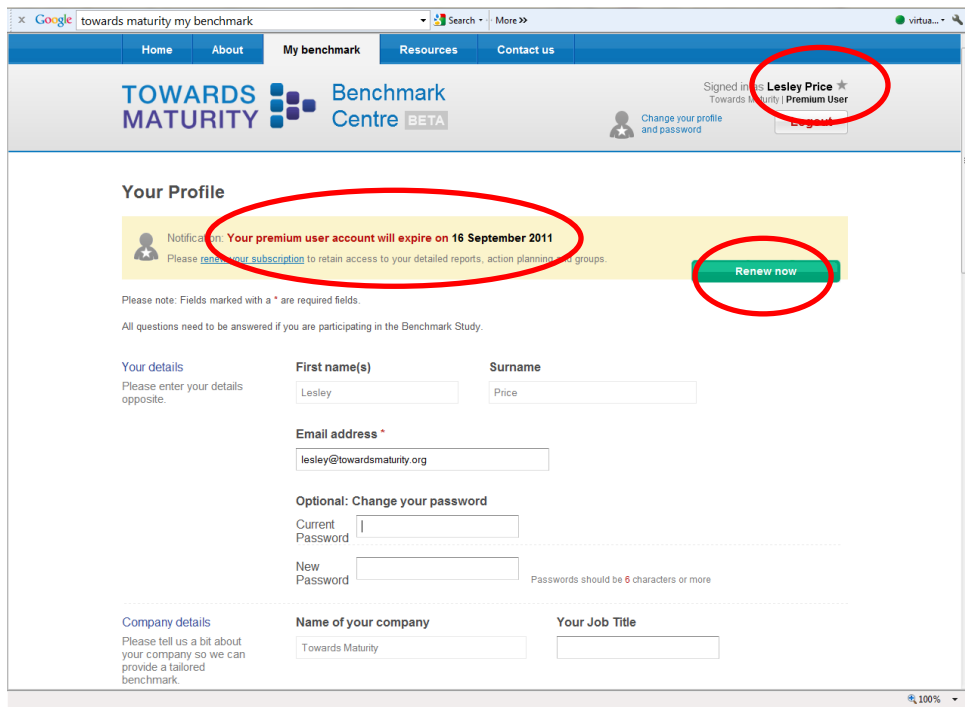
× Google towards maturity my benchmark Search More »

virtua...

Home About My benchmark Resources Contact us

TOWARDS MATURITY Benchmark Centre BETA

Signed in as Lesley Price ★
Towards Maturity | Premium User

Change your profile and password

Logout

Your Profile

Notification: Your premium user account will expire on 16 September 2011
Please renew your subscription to retain access to your detailed reports, action planning and groups.

Renew now

Please note: Fields marked with a * are required fields.

All questions need to be answered if you are participating in the Benchmark Study.

Your details
Please enter your details opposite.

First name(s)
Lesley

Surname
Price

Email address *
lesley@towardsmaturity.org

Optional: Change your password

Current Password

New Password

Passwords should be 6 characters or more

Company details
Please tell us a bit about your company so we can provide a tailored benchmark.

Name of your company
Towards Maturity

Your Job Title

100%